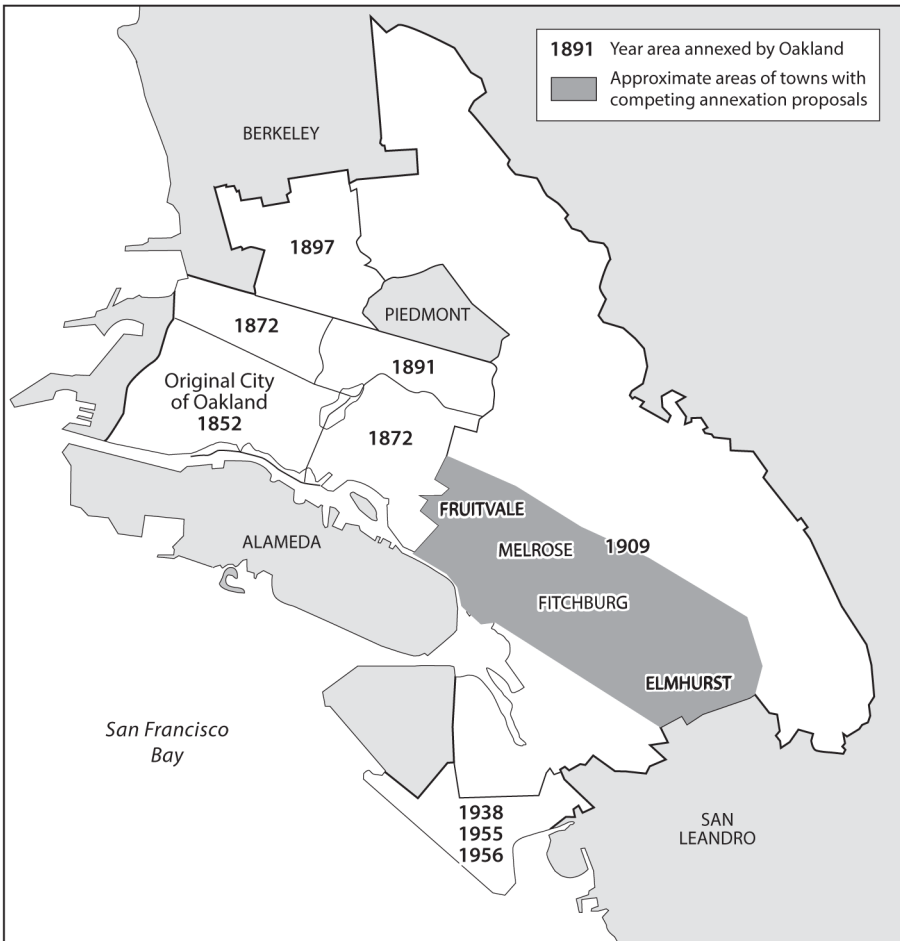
1891 Year area annexed by Oakland

Approximate areas of towns with competing annexation proposals

BERKELEY

1897

PIEDMONT

1872

1891

Original City of Oakland 1852

1872

FRUITVALE

MELROSE

1909

ALAMEDA

FITCHBURG

ELMHURST

San Francisco Bay

1938
1955
1956

SAN LEANDRO